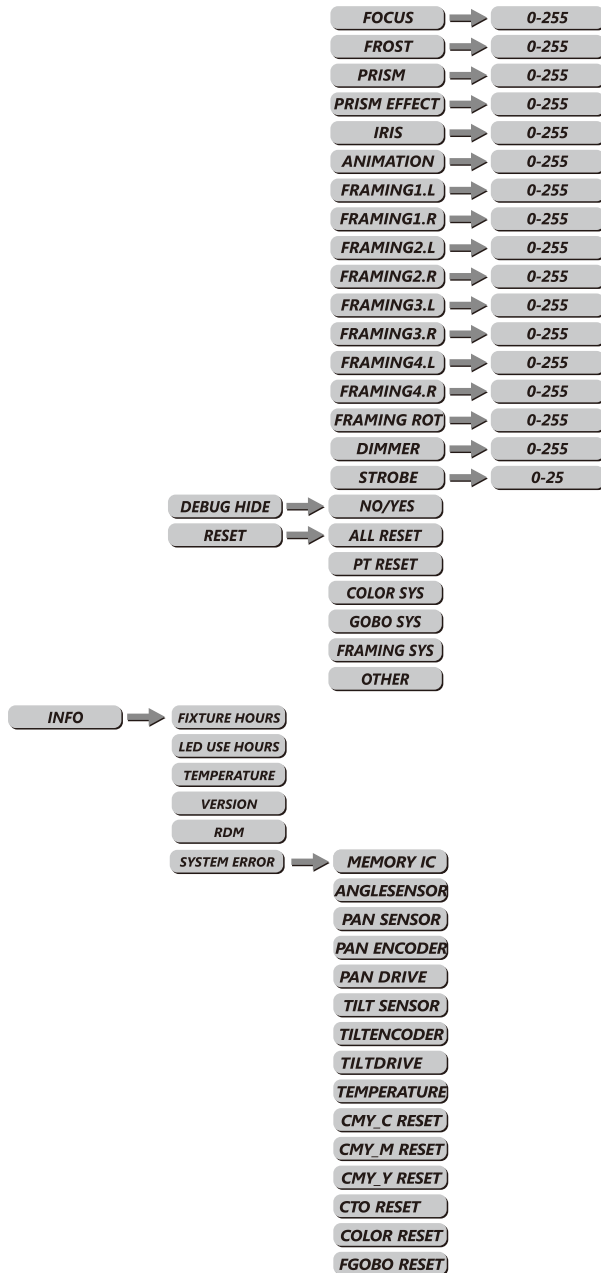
FOCUS
0-255
FROST
0-255
PRISM
0-255
PRISM EFFECT
0-255
IRIS
0-255
ANIMATION
0-255
FRAMING1.L
0-255
FRAMING1.R
0-255
FRAMING2.L
0-255
FRAMING2.R
0-255
FRAMING3.L
0-255
FRAMING3.R
0-255
FRAMING4.L
0-255
FRAMING4.R
0-255
FRAMING ROT
0-255
DIMMER
0-255
STROBE
0-25

DEBUG HIDE
NO/YES
RESET
ALL RESET
PT RESET
COLOR SYS
GOBO SYS
FRAMING SYS
OTHER

INFO
FIXTURE HOURS
LED USE HOURS
TEMPERATURE
VERSION
RDM
SYSTEM ERROR
MEMORY IC
ANGLESENSOR
PAN SENSOR
PAN ENCODER
PAN DRIVE
TILT SENSOR
TILTENCODER
TILTDRIVE
TEMPERATURE
CMY_C RESET
CMY_M RESET
CMY_Y RESET
CTO RESET
COLOR RESET
FGOBO RESET